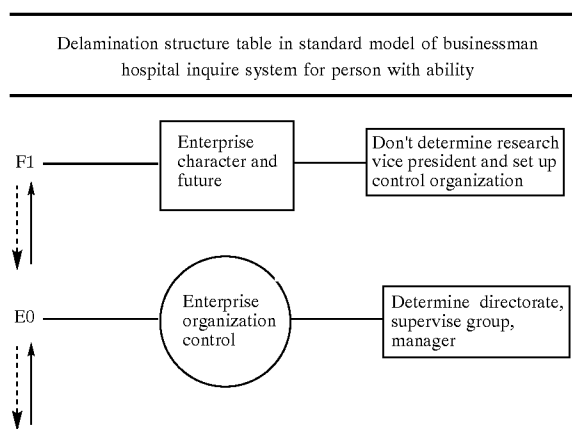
Delamination structure table in standard model of businessman hospital inquire system for person with ability

F1

Enterprise character and future

Don't determine research vice president and set up control organization

E0

Enterprise organization control

Determine directorate, supervise group, manager